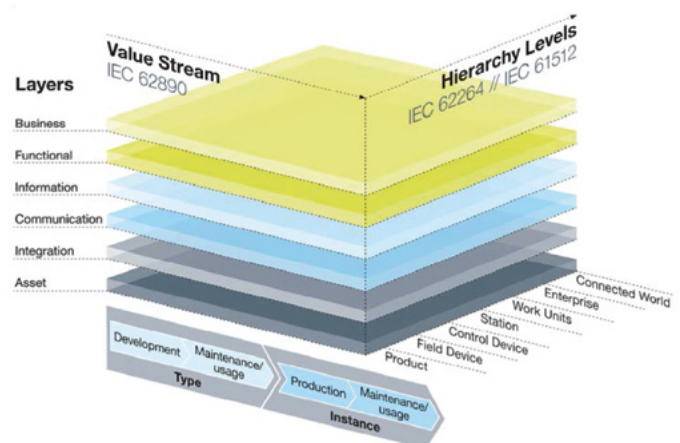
Value Stream
IEC 62890

Hierarchy Levels
IEC 62264 // IEC 61512

Layers

Business

Functional

Information

Communication

Integration

Asset

Connected World
Enterprise
Work Units
Station
Control Device
Field Device
Product

Development
Maintenance/ usage
Type

Production
Maintenance/ usage
Instance